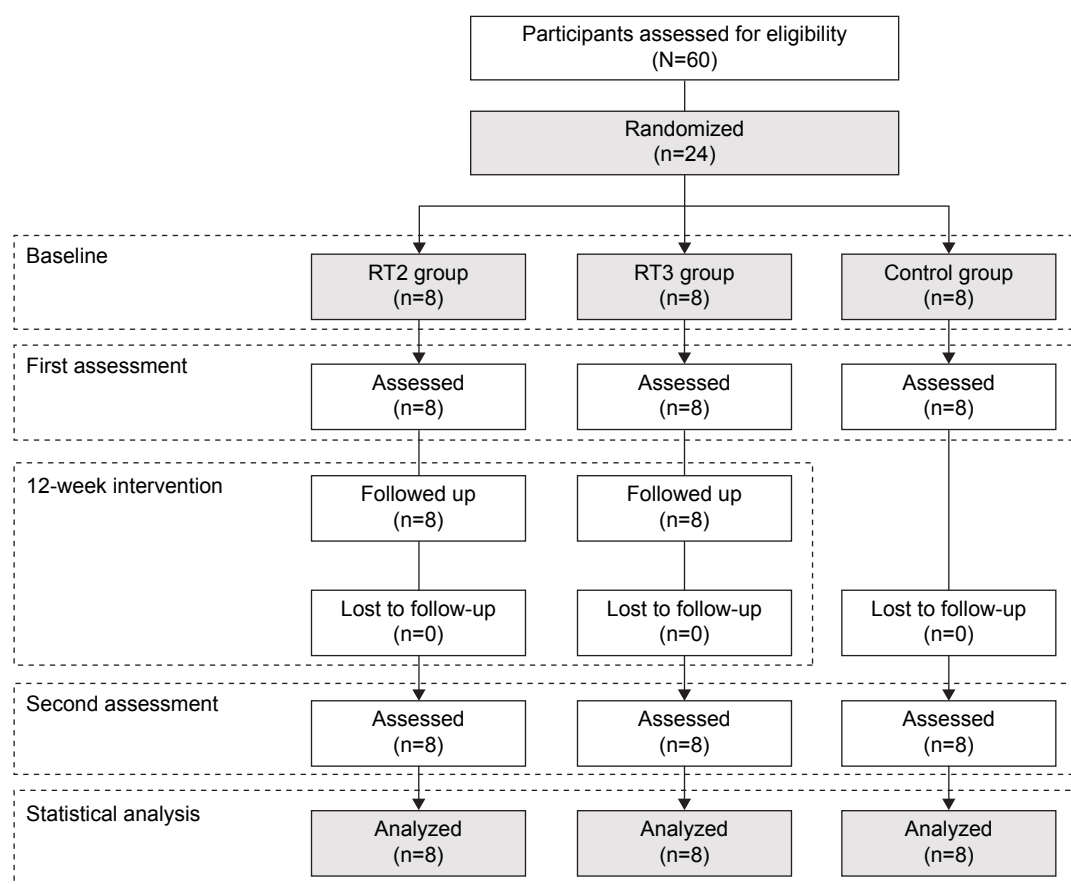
Participants assessed for eligibility
(N=60)

Randomized
(n=24)

Baseline

RT2 group
(n=8)

RT3 group
(n=8)

Control group
(n=8)

First assessment

Assessed
(n=8)

Assessed
(n=8)

Assessed
(n=8)

12-week intervention

Followed up
(n=8)

Followed up
(n=8)

Lost to follow-up
(n=0)

Lost to follow-up
(n=0)

Lost to follow-up
(n=0)

Second assessment

Assessed
(n=8)

Assessed
(n=8)

Assessed
(n=8)

Statistical analysis

Analyzed
(n=8)

Analyzed
(n=8)

Analyzed
(n=8)